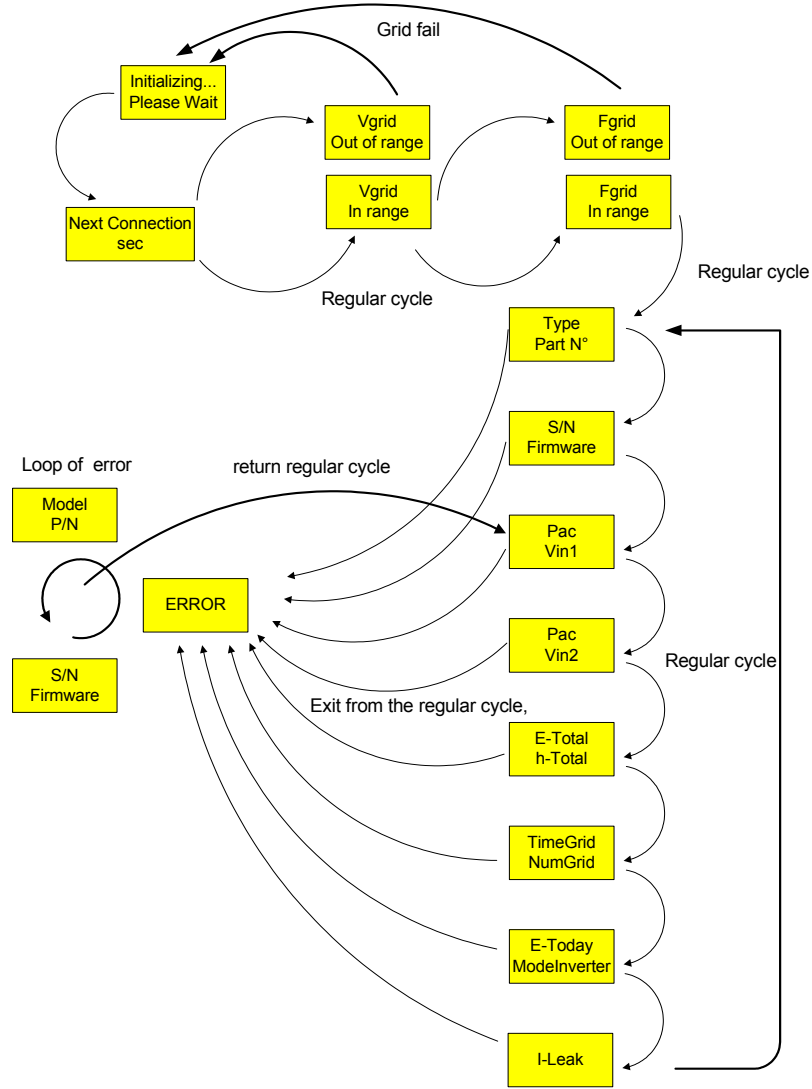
Grid fail

Initializing... Please Wait

Vgrid Out of range

Fgrid Out of range

Next Connection sec

Vgrid In range

Fgrid In range

Regular cycle

Regular cycle

Type Part N°

S/N Firmware

Loop of error

return regular cycle

Model P/N

Pac Vin1

ERROR

Pac Vin2

Regular cycle

S/N Firmware

Exit from the regular cycle,

E-Total h-Total

TimeGrid NumGrid

E-Today ModeInverter

I-Leak